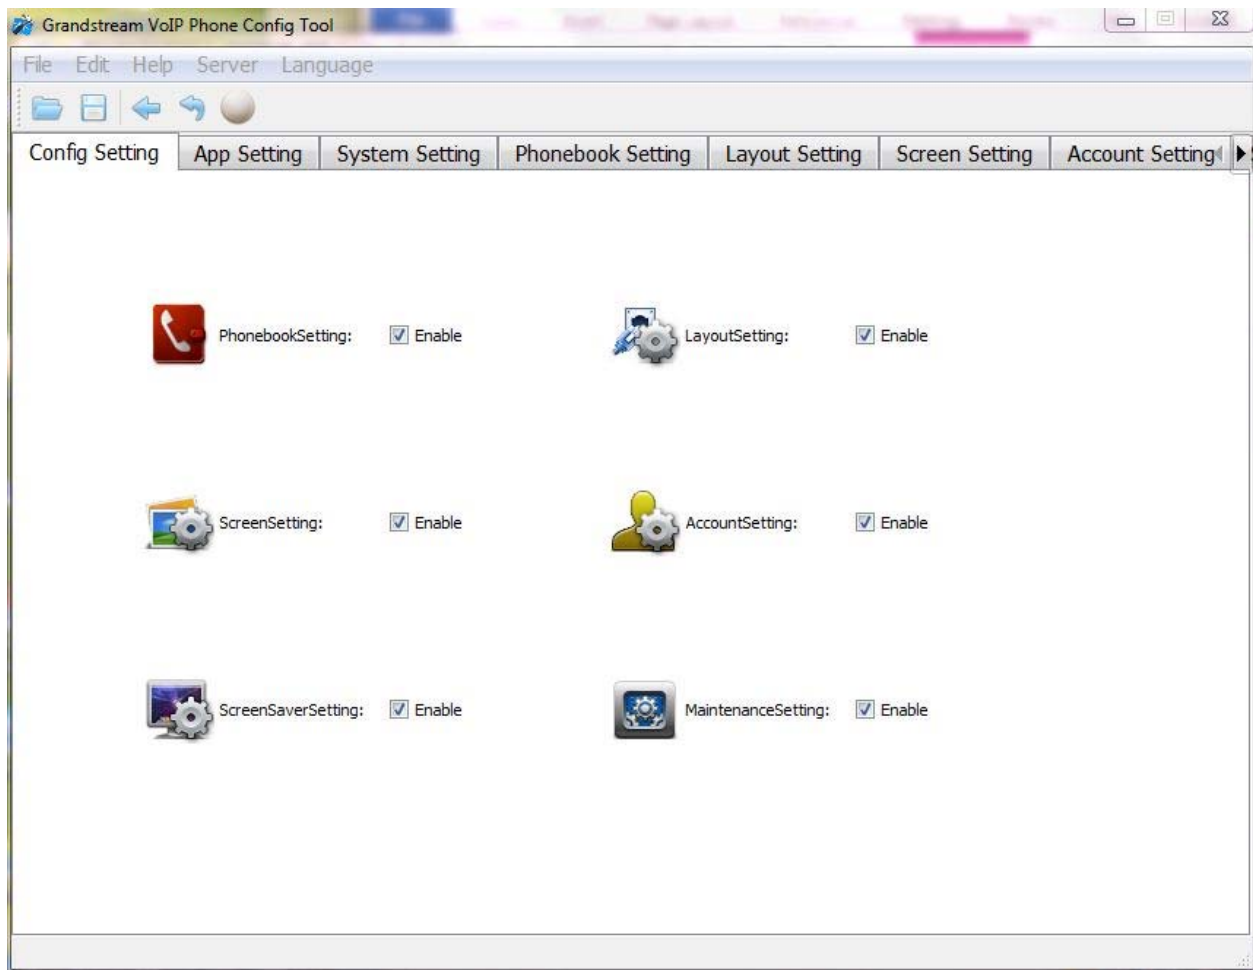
Grandstream VoIP Phone Config Tool

File Edit Help Server Language

Config Setting | App Setting | System Setting | Phonebook Setting | Layout Setting | Screen Setting | Account Setting

PhonebookSetting: Enable

LayoutSetting: Enable

ScreenSetting: Enable

AccountSetting: Enable

ScreenSaverSetting: Enable

MaintenanceSetting: Enable